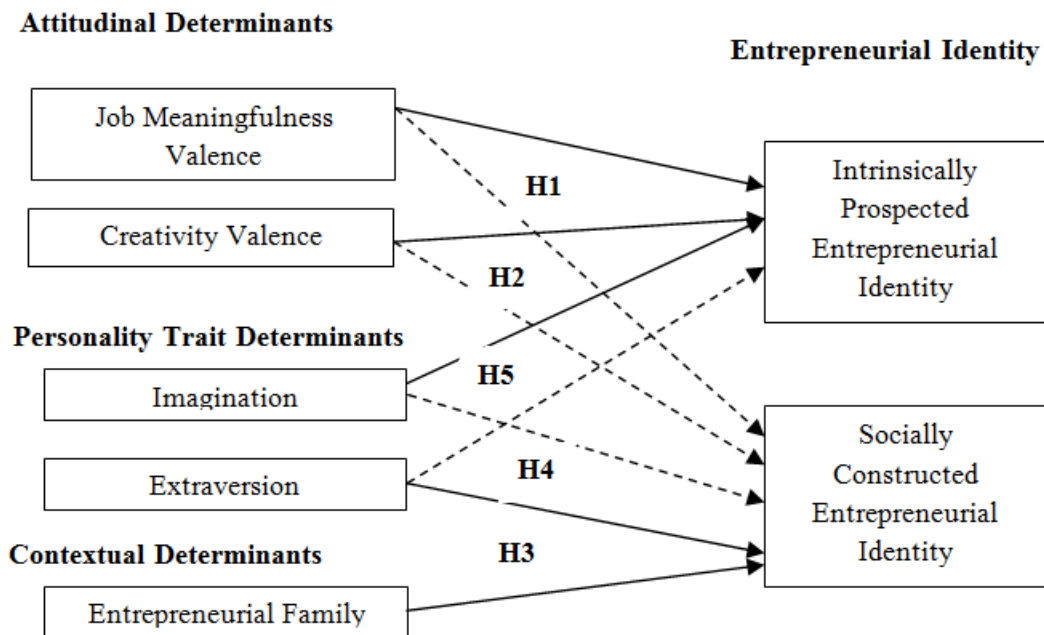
Attitudinal Determinants

Entrepreneurial Identity

Job Meaningfulness Valence

Creativity Valence

H1

Intrinsically Prospected Entrepreneurial Identity

H2

Personality Trait Determinants

H5

Imagination

Extraversion

H4

Socially Constructed Entrepreneurial Identity

Contextual Determinants

H3

Entrepreneurial Family